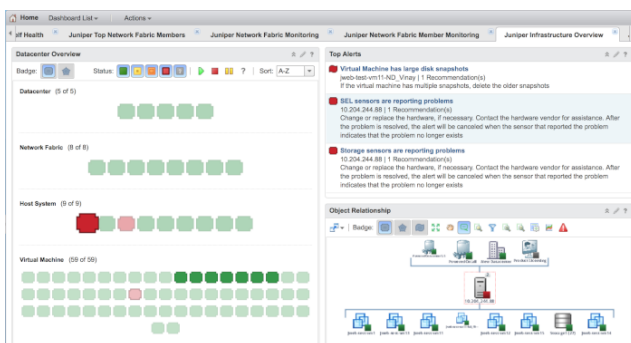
Home Dashboard List ▾ Actions ▾

elf Health | Juniper Top Network Fabric Members | Juniper Network Fabric Monitoring | Juniper Network Fabric Member Monitoring | Juniper Infrastructure Overview

Datacenter Overview

Badge: Status: ? Sort: A-Z

Datacenter (5 of 5)

Network Fabric (8 of 8)

Host System (9 of 9)

Virtual Machine (59 of 59)

Top Alerts

Virtual Machine has large disk snapshots
jweb-test-vm11-ND_Vinay | 1 Recommendation(s)
If the virtual machine has multiple snapshots, delete the older snapshots

SEL sensors are reporting problems
10.204.244.88 | 1 Recommendation(s)
Change or replace the hardware, if necessary. Contact the hardware vendor for assistance. After the problem is resolved, the alert will be canceled when the sensor that reported the problem indicates that the problem no longer exists

Storage sensors are reporting problems
10.204.244.88 | 1 Recommendation(s)
Change or replace the hardware, if necessary. Contact the hardware vendor for assistance. After the problem is resolved, the alert will be canceled when the sensor that reported the problem indicates that the problem no longer exists

Object Relationship

Badge:

10.204.244.88

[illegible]